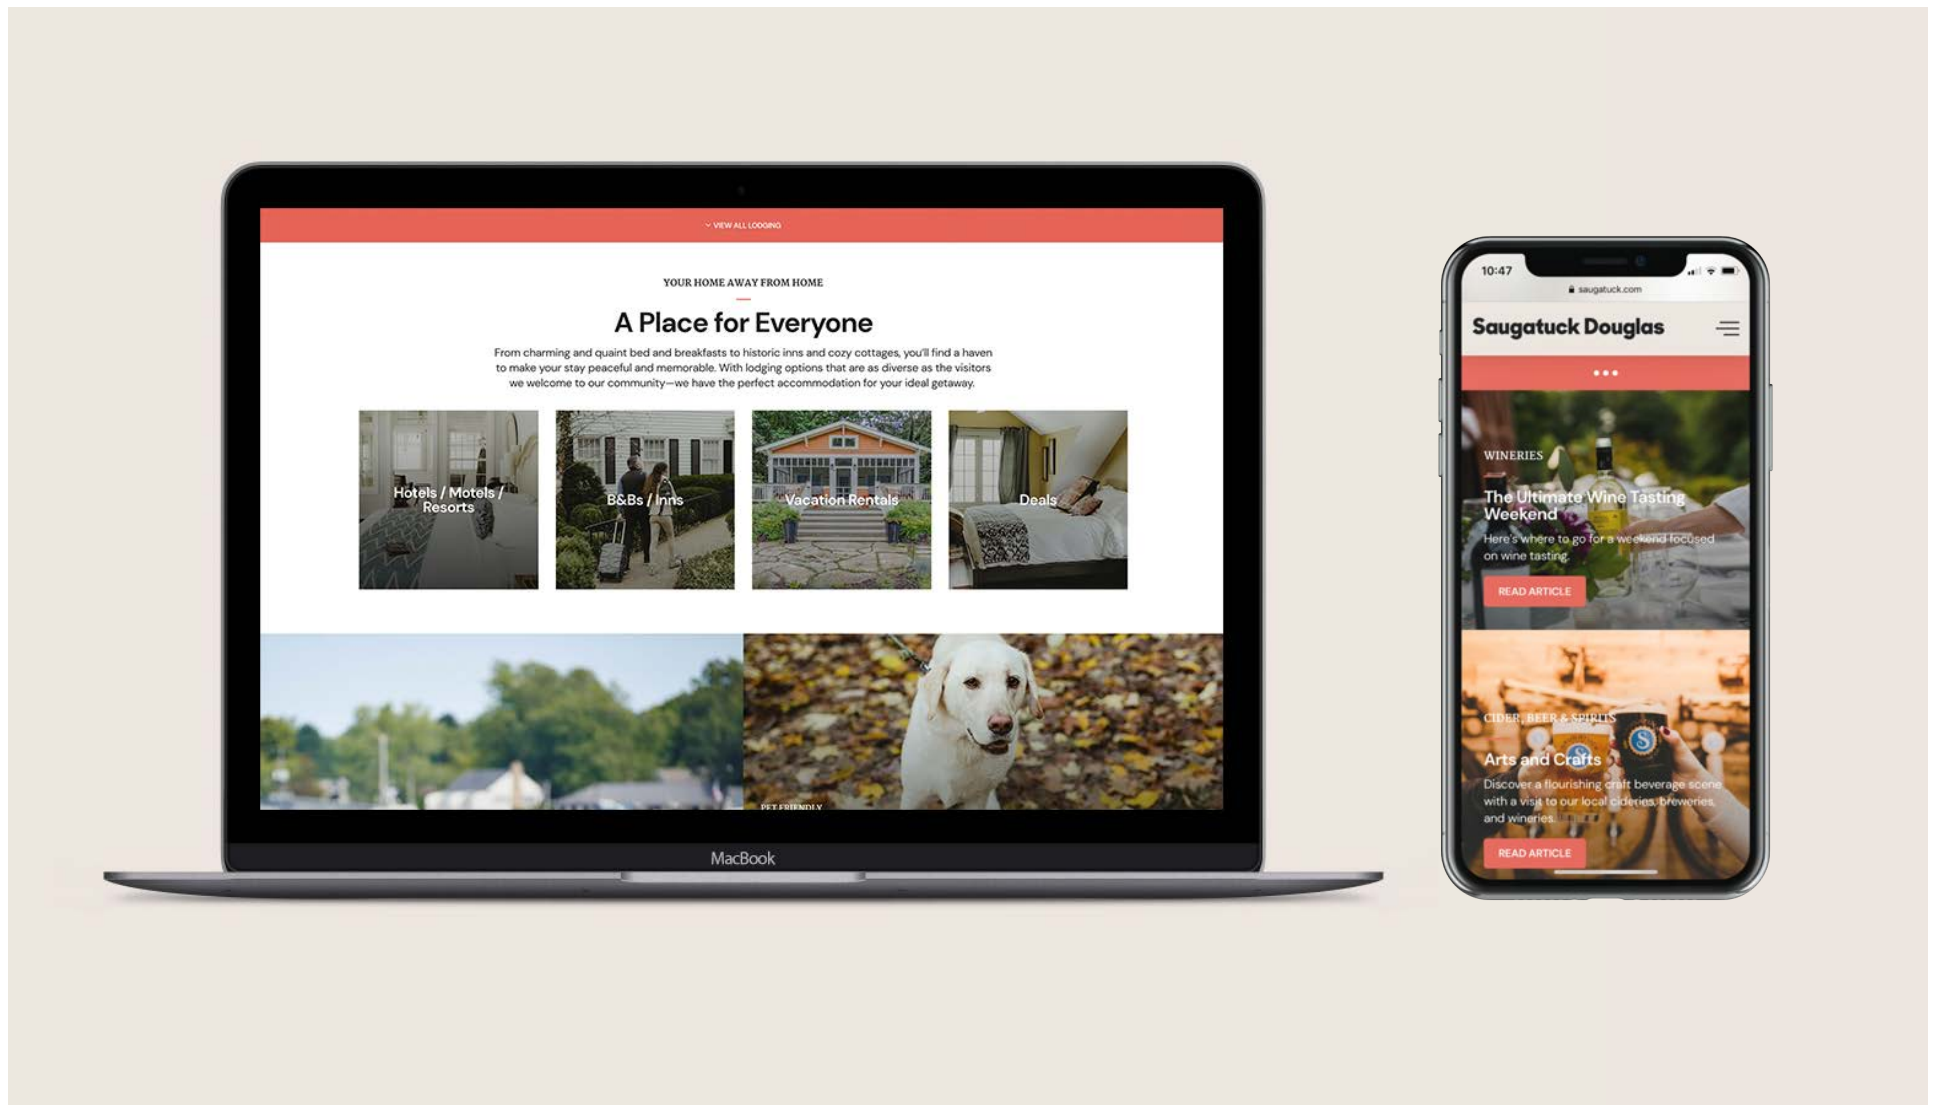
VIEW ALL LODGING

YOUR HOME AWAY FROM HOME

A Place for Everyone

From charming and quaint bed and breakfasts to historic inns and cozy cottages, you'll find a haven to make your stay peaceful and memorable. With lodging options that are as diverse as the visitors we welcome to our community—we have the perfect accommodation for your ideal getaway.

Hotels / Motels / Resorts

B&Bs / Inns

Vacation Rentals

Deals

PET FRIENDLY

MacBook

10:47

saugatuck.com

Saugatuck Douglas

WINERIES

The Ultimate Wine Tasting Weekend

Here's where to go for a weekend focused on wine tasting

READ ARTICLE

CIDER, BEER & SPIRITS

Arts and Crafts

Discover a flourishing craft beverage scene with a visit to our local cideries, breweries, and wineries.

READ ARTICLE